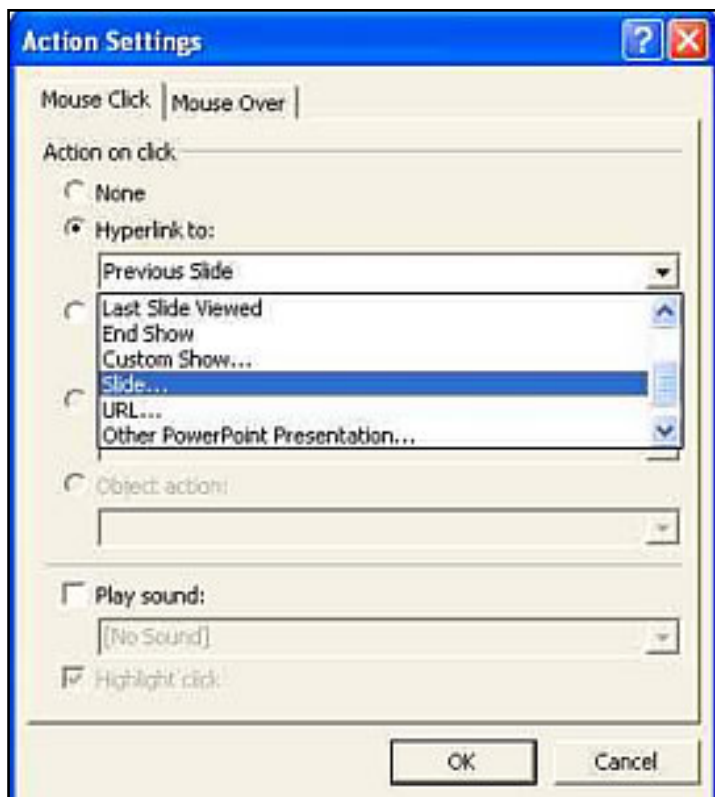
Action Settings

Mouse Click | Mouse Over

Action on click

None

Hyperlink to:

Previous Slide

Last Slide Viewed
End Show
Custom Show...
Slide...
URL...
Other PowerPoint Presentation...

Object action:

Play sound:

[No Sound]

Highlight click

OK

Cancel